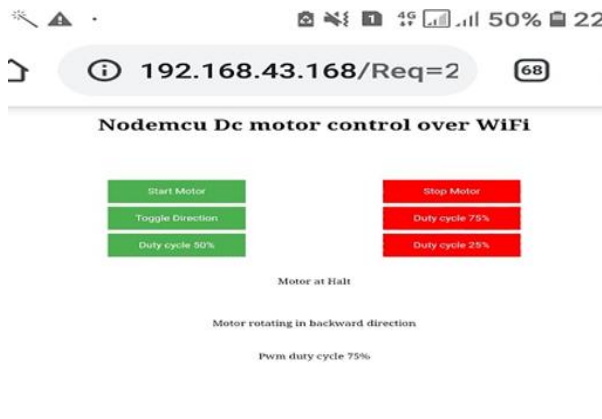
50% 22

192.168.43.168/Req=2

68

Nodemcu Dc motor control over WiFi

Start Motor

Stop Motor

Toggle Direction

Duty cycle 75%

Duty cycle 50%

Duty cycle 25%

Motor at Halt

Motor rotating in backward direction

Pwm duty cycle 75%